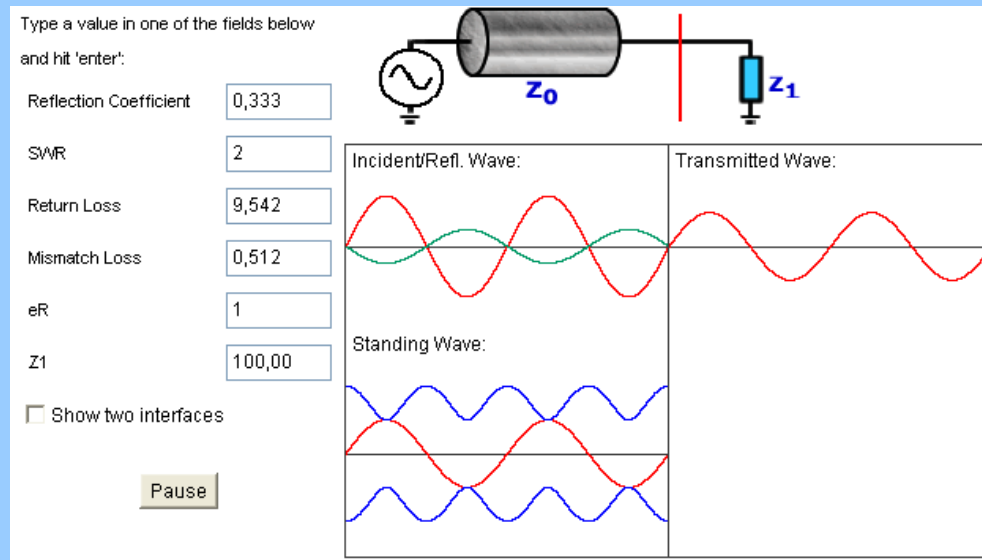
Type a value in one of the fields below and hit 'enter':

$Z_0$

$Z_1$

Reflection Coefficient 0,333

SWR 2

Return Loss 9,542

Mismatch Loss 0,512

eR 1

Z1 100,00

Show two interfaces

Pause

Incident/Refl. Wave:

Transmitted Wave:

Standing Wave: